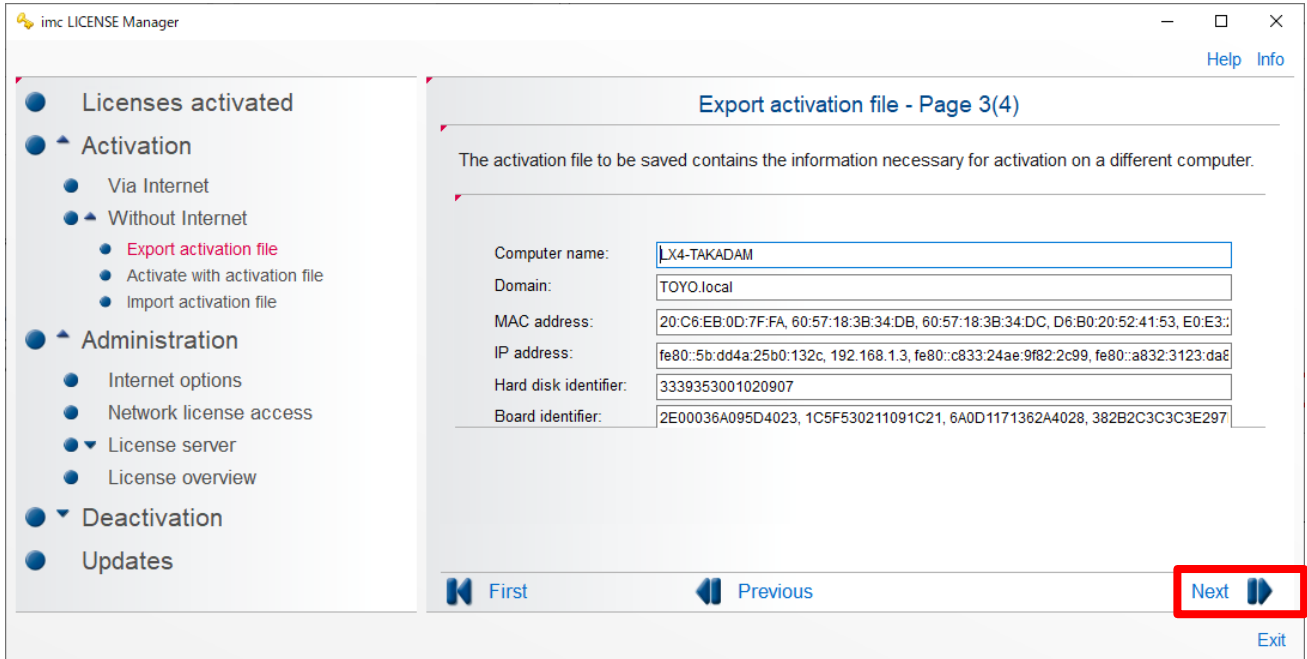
imc LICENSE Manager

Help Info

Licenses activated
Activation
Via Internet
Without Internet
Export activation file
Activate with activation file
Import activation file
Administration
Internet options
Network license access
License server
License overview
Deactivation
Updates

Export activation file - Page 3(4)

The activation file to be saved contains the information necessary for activation on a different computer.

| | |
|---|---|
| Computer name: | LX4-TAKADAM |
| Domain: | TOYO.local |
| MAC address: | 20:C6:EB:0D:7F:FA, 60:57:18:3B:34:DB, 60:57:18:3B:34:DC, D6:B0:20:52:41:53, E0:E3: |
| IP address: | fe80::5b:dd4a:25b0:132c, 192.168.1.3, fe80::c833:24ae:9f82:2c99, fe80::a832:3123:da8 |
| Hard disk identifier: | 3339353001020907 |
| Board identifier: | 2E00036A095D4023, 1C5F530211091C21, 6A0D1171362A4028, 382B2C3C3C3E297 |

First Previous Next

Exit